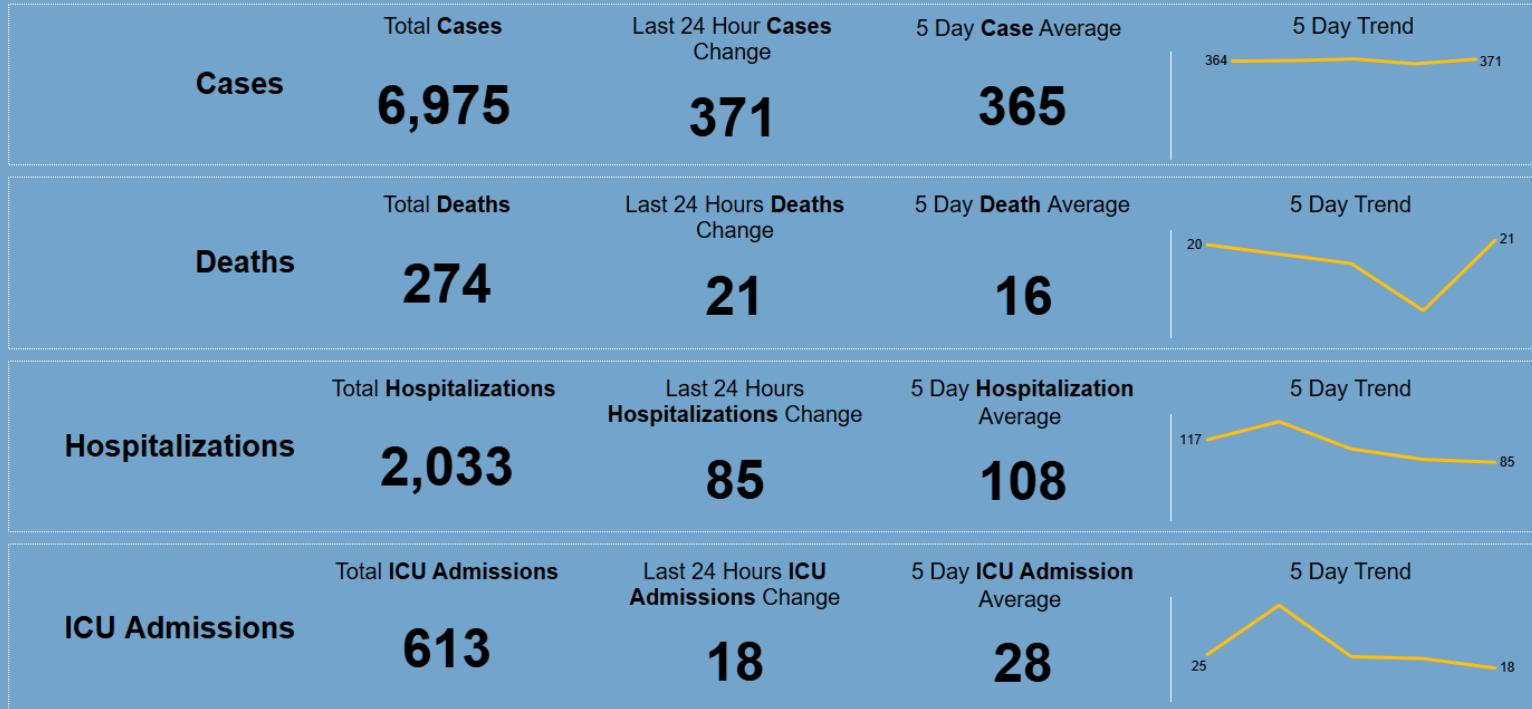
| | Total **Cases** | Last 24 Hour **Cases** Change | 5 Day **Case** Average | 5 Day Trend |
|---|---|---|---|---|
| **Cases** | 6,975 | 371 | 365 | 364 371 |
| **Deaths** | Total **Deaths** 274 | Last 24 Hours **Deaths** Change 21 | 5 Day **Death** Average 16 | 5 Day Trend 20 21 |
| **Hospitalizations** | Total **Hospitalizations** 2,033 | Last 24 Hours **Hospitalizations** Change 85 | 5 Day **Hospitalization** Average 108 | 5 Day Trend 117 85 |
| **ICU Admissions** | Total **ICU Admissions** 613 | Last 24 Hours **ICU Admissions** Change 18 | 5 Day **ICU Admission** Average 28 | 5 Day Trend 25 18 |